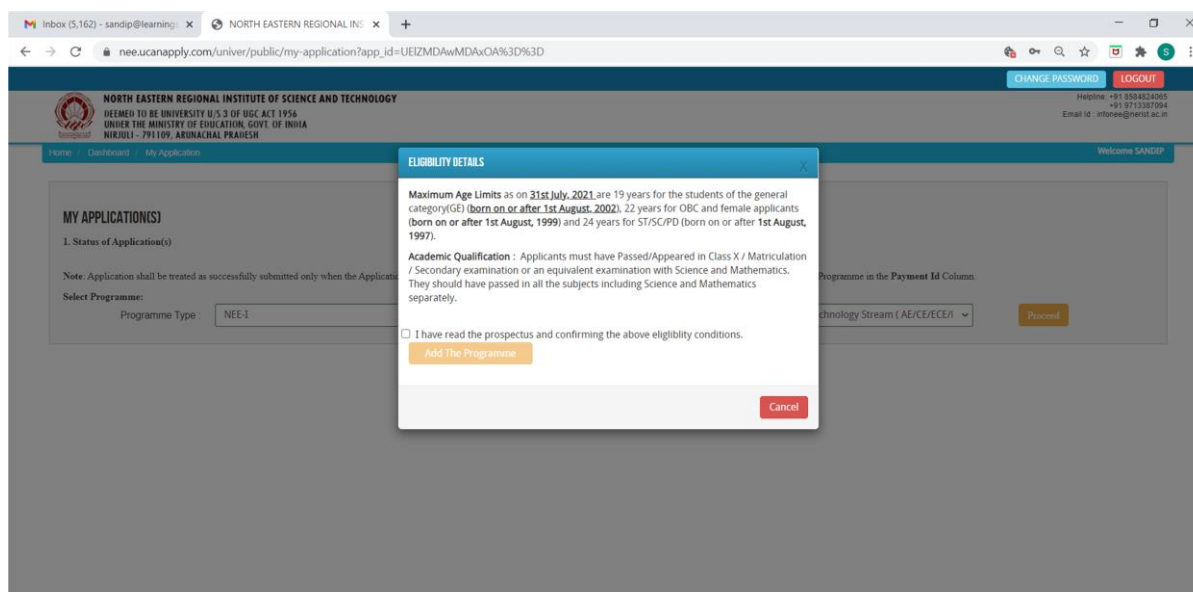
Inbox (5,162) - sandip@learning
NORTH EASTERN REGIONAL INS
nee.ucanapply.com/univer/public/my-application?app_id=UEIZMDAwMDAxOA%3D%3D

CHANGE PASSWORD LOGOUT

NORTH EASTERN REGIONAL INSTITUTE OF SCIENCE AND TECHNOLOGY
DEEMED TO BE UNIVERSITY U/S 3 OF UGC ACT 1956
UNDER THE MINISTRY OF EDUCATION, GOVT. OF INDIA
NIRJULI - 791109, ARUNACHAL PRADESH

Helpline: +91 8584824065
+91 9713387094
Email Id : infonee@nerist.ac.in

Home / Dashboard / My Application

Welcome SANDIP

MY APPLICATION(S)
1. Status of Application(s)

Note: Application shall be treated as successfully submitted only when the Applicati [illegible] Programme in the Payment Id Column.

Select Programme:
Programme Type : NEE-I
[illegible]chnology Stream ( AE/CE/ECE/I
Proceed

ELIGIBILITY DETAILS

Maximum Age Limits as on 31st July, 2021 are 19 years for the students of the general category(GE) (born on or after 1st August, 2002), 22 years for OBC and female applicants (born on or after 1st August, 1999) and 24 years for ST/SC/PD (born on or after 1st August, 1997).

Academic Qualification : Applicants must have Passed/Appeared in Class X / Matriculation / Secondary examination or an equivalent examination with Science and Mathematics. They should have passed in all the subjects including Science and Mathematics separately.

I have read the prospectus and confirming the above eligiblity conditions.

Add The Programme

Cancel